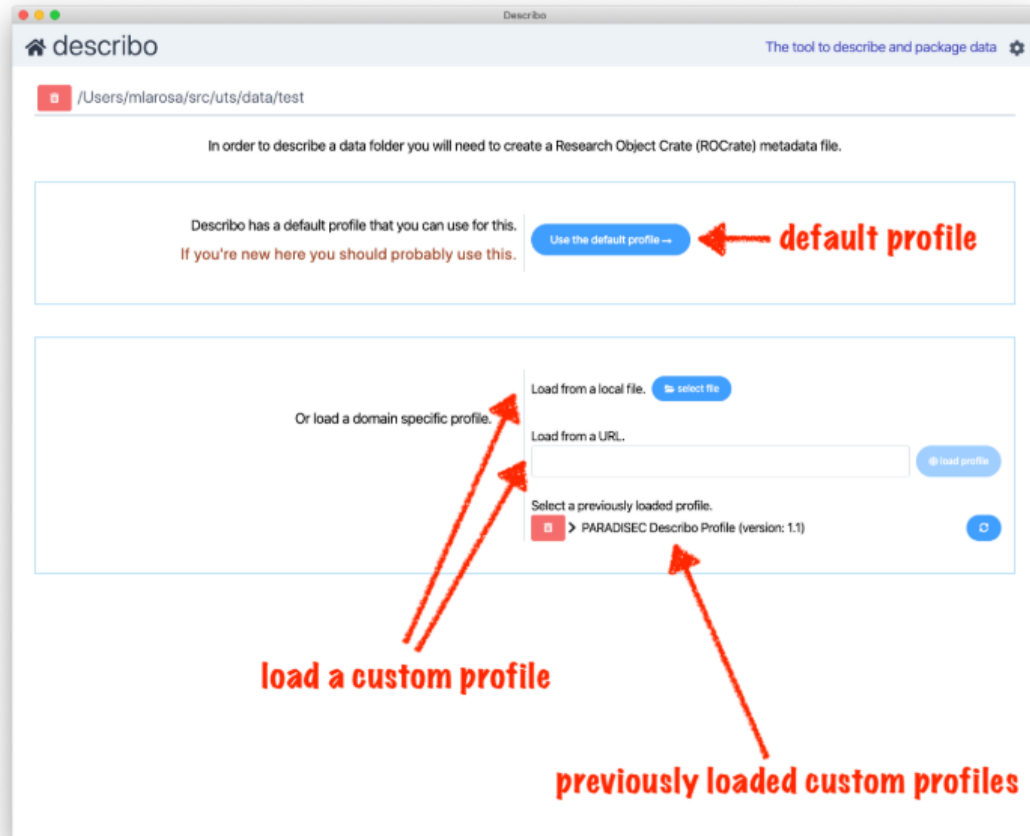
Describo

describo

The tool to describe and package data

/Users/mlarosa/src/uts/data/test

In order to describe a data folder you will need to create a Research Object Crate (ROCrate) metadata file.

Describo has a default profile that you can use for this.

If you're new here you should probably use this.

Use the default profile →

default profile

Or load a domain specific profile.

Load from a local file.

select file

Load from a URL.

load profile

Select a previously loaded profile.

PARADISEC Describo Profile (version: 1.1)

load a custom profile

previously loaded custom profiles